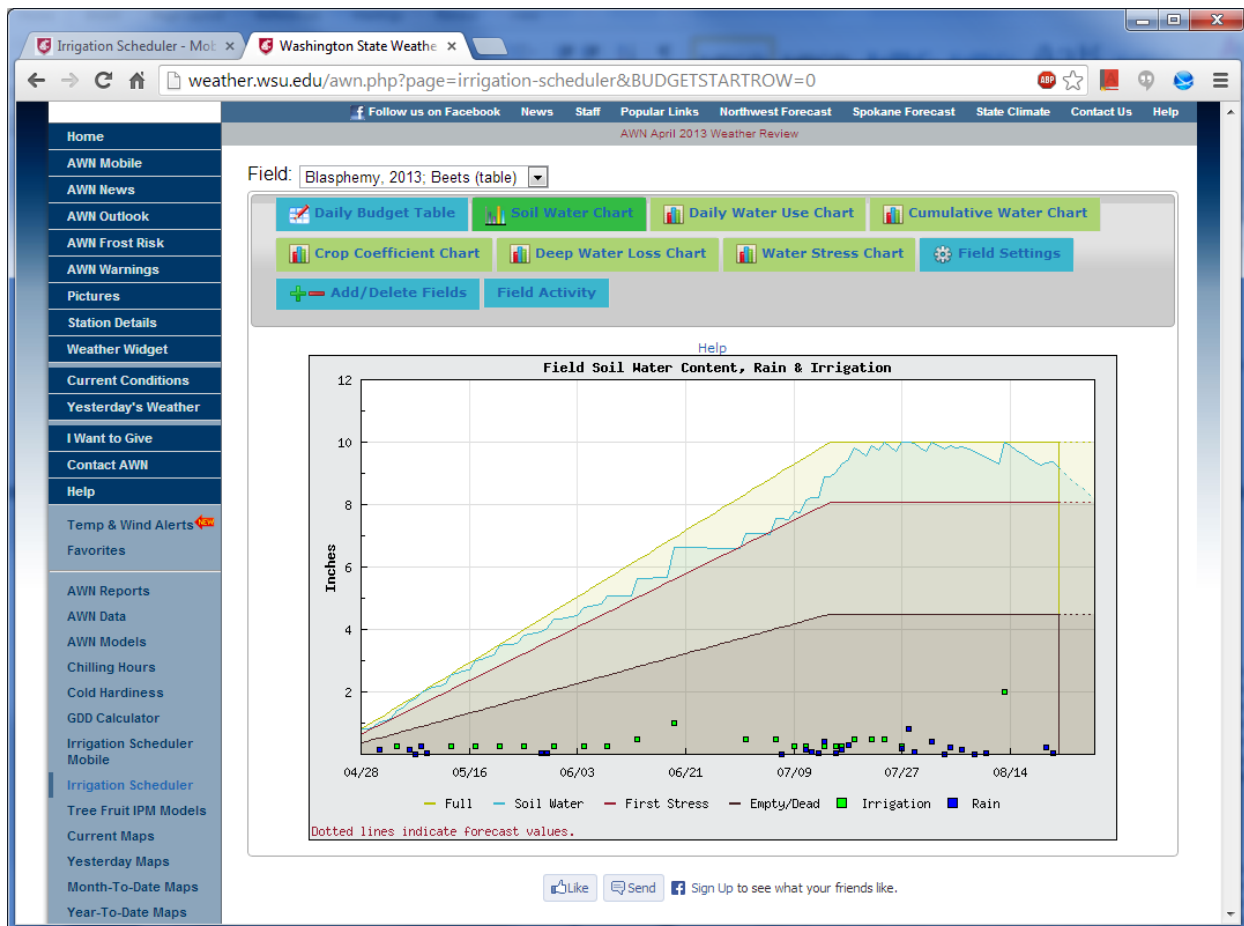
Irrigation Scheduler - Mob
Washington State Weathe
weather.wsu.edu/awn.php?page=irrigation-scheduler&BUDGETSTARTROW=0

Follow us on Facebook | News | Staff | Popular Links | Northwest Forecast | Spokane Forecast | State Climate | Contact Us | Help

AWN April 2013 Weather Review

Home
AWN Mobile
AWN News
AWN Outlook
AWN Frost Risk
AWN Warnings
Pictures
Station Details
Weather Widget
Current Conditions
Yesterday's Weather
I Want to Give
Contact AWN
Help
Temp & Wind Alerts NEW
Favorites
AWN Reports
AWN Data
AWN Models
Chilling Hours
Cold Hardiness
GDD Calculator
Irrigation Scheduler Mobile
Irrigation Scheduler
Tree Fruit IPM Models
Current Maps
Yesterday Maps
Month-To-Date Maps
Year-To-Date Maps

Field: Blasphemy, 2013; Beets (table)

Daily Budget Table | Soil Water Chart | Daily Water Use Chart | Cumulative Water Chart
Crop Coefficient Chart | Deep Water Loss Chart | Water Stress Chart | Field Settings
Add/Delete Fields | Field Activity

Help

Field Soil Water Content, Rain & Irrigation

12
10
8
6
4
2
Inches

04/28 05/16 06/03 06/21 07/09 07/27 08/14

Full Soil Water First Stress Empty/Dead Irrigation Rain

Dotted lines indicate forecast values.

Like Send Sign Up to see what your friends like.